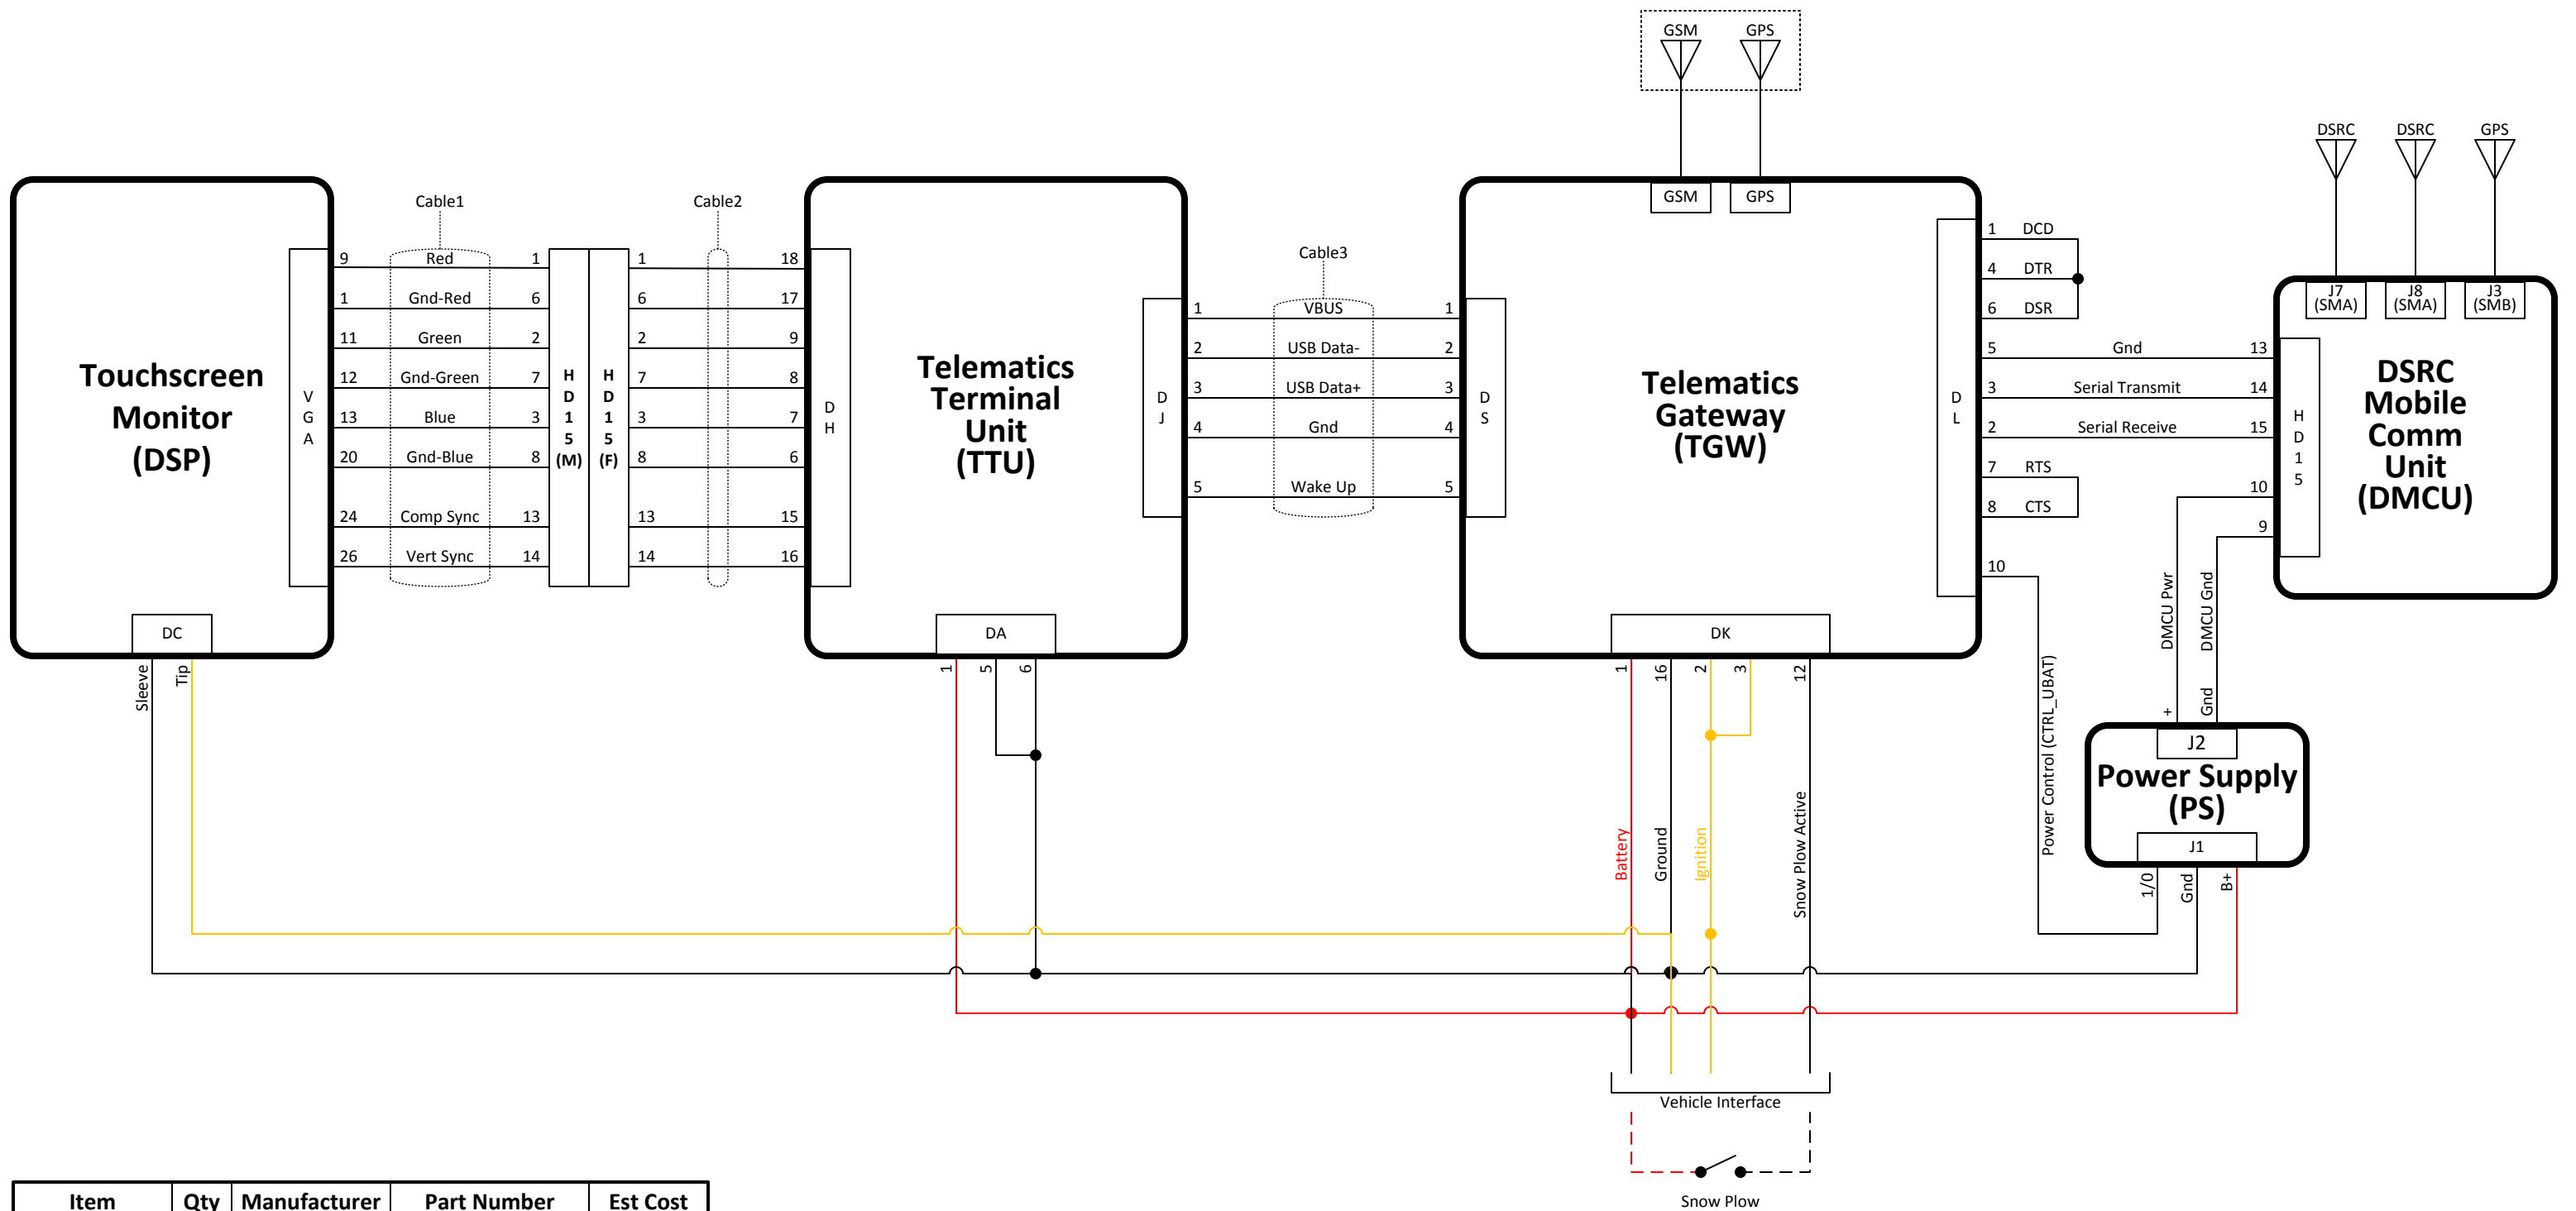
GSM GPS

DSRC DSRC GPS

Cable1 Cable2

Touchscreen Monitor (DSP)

VGA

9 Red 1
1 Gnd-Red 6
11 Green 2
12 Gnd-Green 7
13 Blue 3
20 Gnd-Blue 8
24 Comp Sync 13
26 Vert Sync 14

HD15 (M) HD15 (F)

1 18
6 17
2 9
7 8
3 7
8 6
13 15
14 16

DH

Telematics Terminal Unit (TTU)

DJ

Cable3

1 VBUS 1
2 USB Data- 2
3 USB Data+ 3
4 Gnd 4
5 Wake Up 5

DS

GSM GPS

Telematics Gateway (TGW)

DL

1 DCD
4 DTR
6 DSR
5 Gnd 13
3 Serial Transmit 14
2 Serial Receive 15
7 RTS
8 CTS
10
9
10

J7 (SMA) J8 (SMA) J3 (SMB)

HD15

DSRC Mobile Comm Unit (DMCU)

DC

DA

DK

Sleeve Tip

1 5 6

1 16 2 3 12

Battery Ground Ignition Snow Plow Active

Power Control (CTRL_UBAT)

DMCU Pwr DMCU Gnd

+ Gnd

J2

Power Supply (PS)

J1

1/0 Gnd B+

Vehicle Interface

Snow Plow

| Item | Qty | Manufacturer | Part Number | Est Cost |
|---|---|---|---|---|